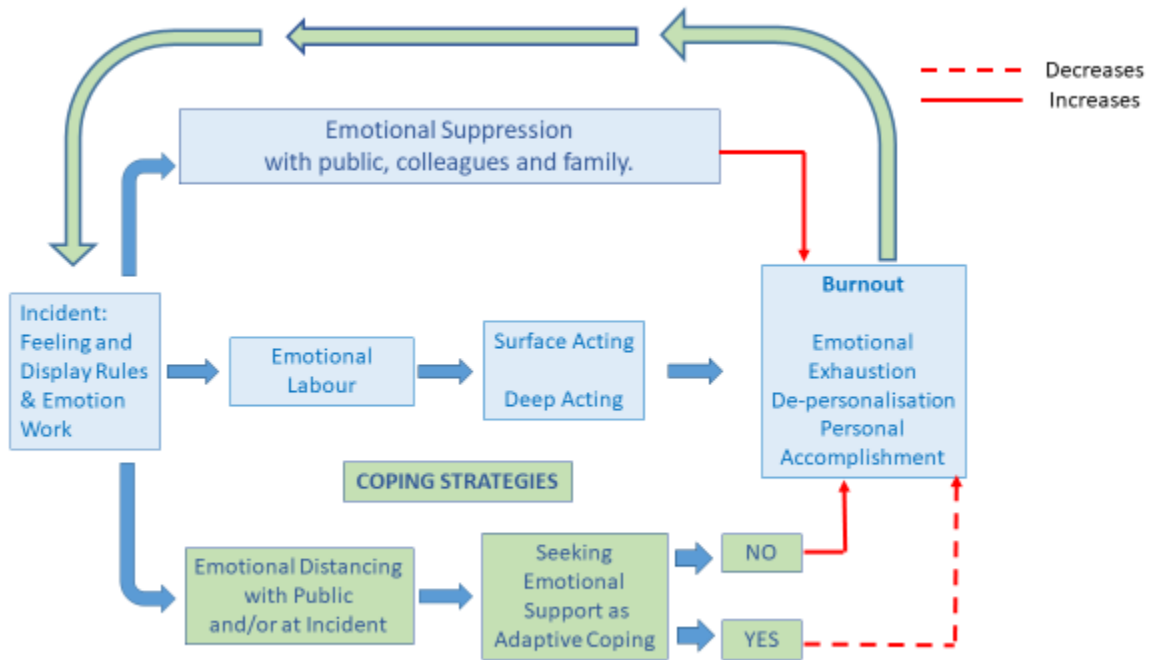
Decreases
Increases

Emotional Suppression with public, colleagues and family.

Incident: Feeling and Display Rules & Emotion Work

Emotional Labour

Surface Acting

Deep Acting

Burnout

Emotional Exhaustion
De-personalisation
Personal Accomplishment

COPING STRATEGIES

Emotional Distancing with Public and/or at Incident

Seeking Emotional Support as Adaptive Coping

NO

YES